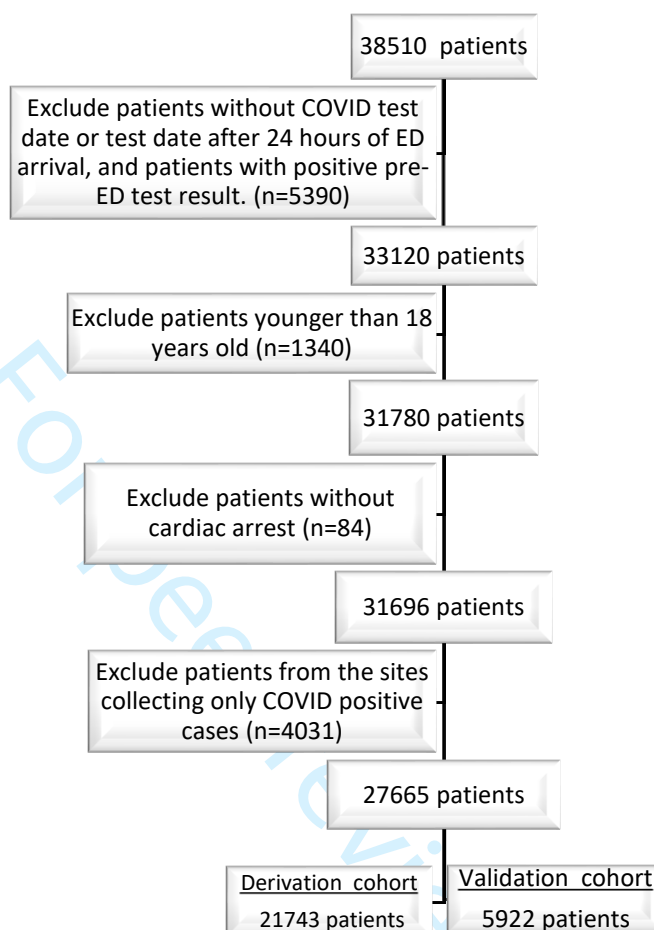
38510 patients

Exclude patients without COVID test date or test date after 24 hours of ED arrival, and patients with positive pre-ED test result. (n=5390)

33120 patients

Exclude patients younger than 18 years old (n=1340)

31780 patients

Exclude patients without cardiac arrest (n=84)

31696 patients

Exclude patients from the sites collecting only COVID positive cases (n=4031)

27665 patients

Derivation cohort
21743 patients

Validation cohort
5922 patients

For peer review